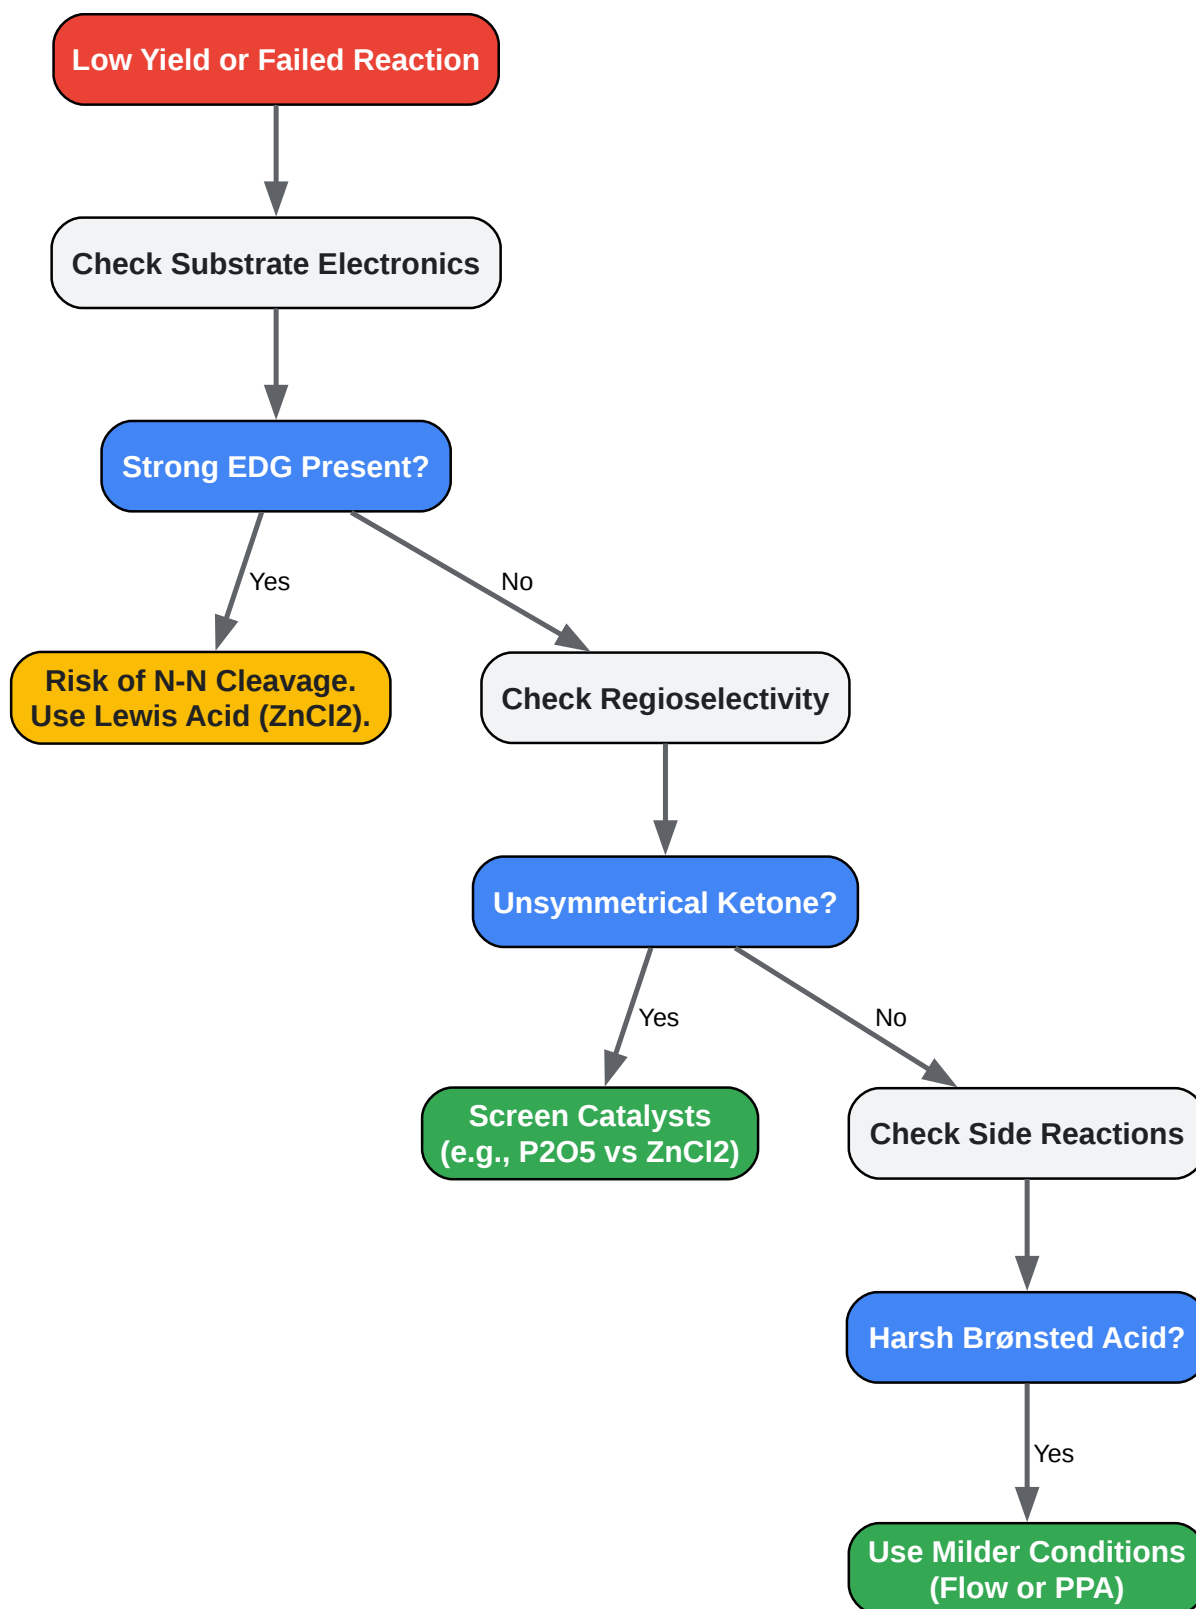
Low Yield or Failed Reaction

Check Substrate Electronics

Strong EDG Present?

Yes

No

Risk of N-N Cleavage. Use Lewis Acid (ZnCl2).

Check Regioselectivity

Unsymmetrical Ketone?

Yes

No

Screen Catalysts (e.g., P2O5 vs ZnCl2)

Check Side Reactions

Harsh Brønsted Acid?

Yes

Use Milder Conditions (Flow or PPA)